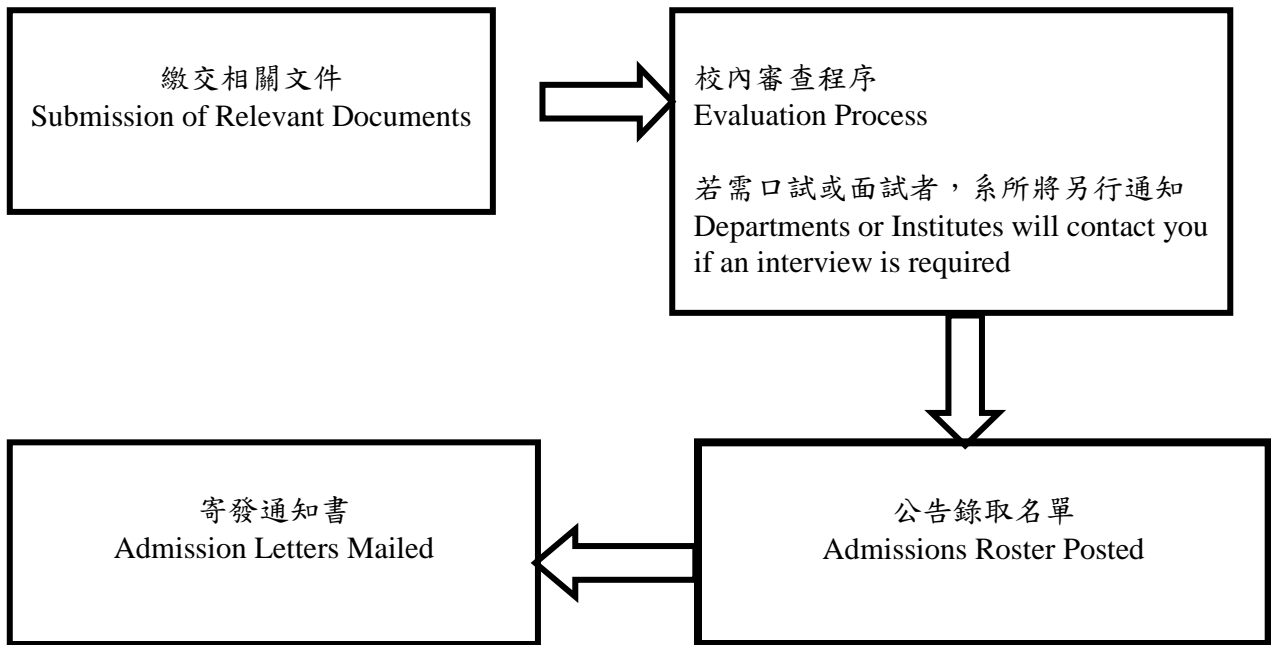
繳交相關文件
Submission of Relevant Documents

校內審查程序
Evaluation Process

若需口試或面試者，系所將另行通知
Departments or Institutes will contact you if an interview is required

公告錄取名單
Admissions Roster Posted

寄發通知書
Admission Letters Mailed